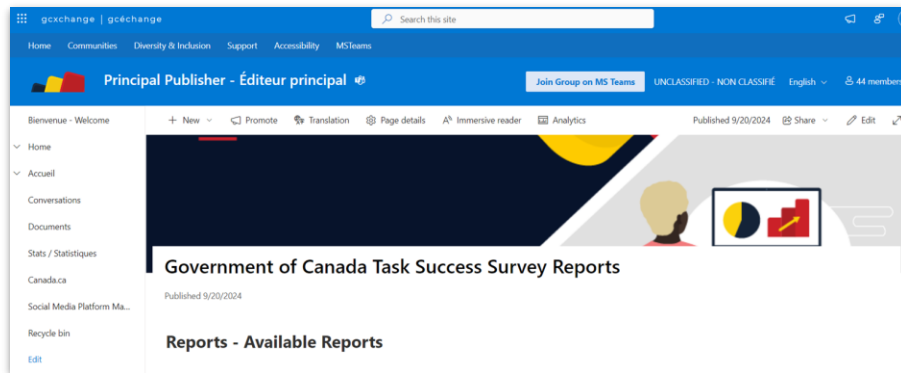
gcxchange | gcéchange

Search this site

Home Communities Diversity & Inclusion Support Accessibility MSTeams

Principal Publisher - Éditeur principal

Join Group on MS Teams

UNCLASSIFIED - NON CLASSIFIÉ English 44 members

Bienvenue - Welcome

Home

Accueil

Conversations

Documents

Stats / Statistiques

Canada.ca

Social Media Platform Ma...

Recycle bin

Edit

+ New Promote Translation Page details Immersive reader Analytics

Published 9/20/2024 Share Edit

Government of Canada Task Success Survey Reports

Published 9/20/2024

Reports - Available Reports